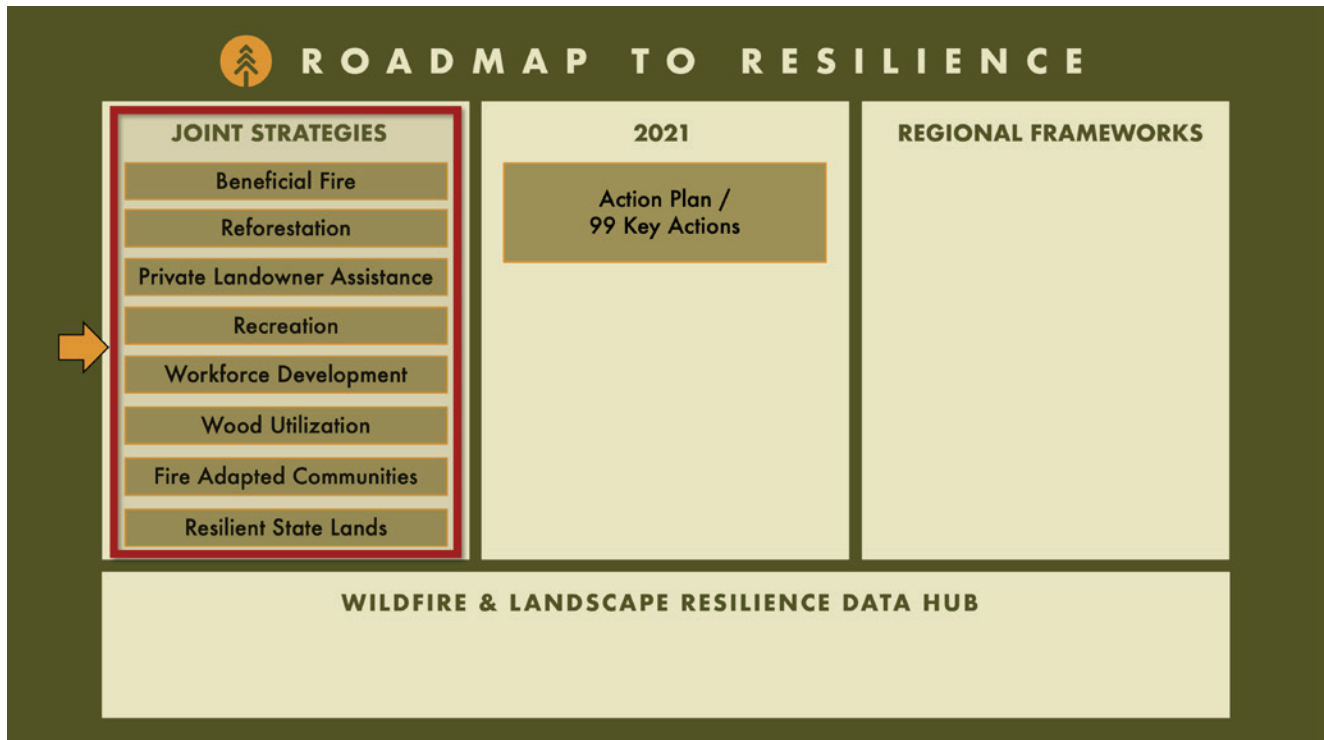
ROADMAP TO RESILIENCE

JOINT STRATEGIES

Beneficial Fire

Reforestation

Private Landowner Assistance

Recreation

Workforce Development

Wood Utilization

Fire Adapted Communities

Resilient State Lands

2021

Action Plan / 99 Key Actions

REGIONAL FRAMEWORKS

WILDFIRE & LANDSCAPE RESILIENCE DATA HUB